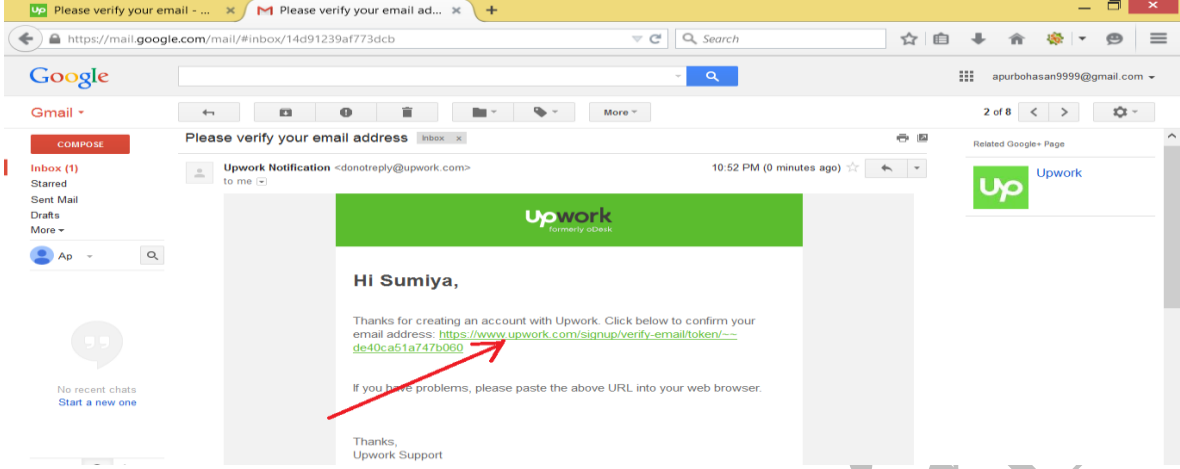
Please verify your email - ...
Please verify your email ad...
https://mail.google.com/mail/#inbox/14d91239af773dcb
Search
Google
apurbohasan9999@gmail.com
Gmail
More
2 of 8
COMPOSE
Inbox (1)
Starred
Sent Mail
Drafts
More
Ap
No recent chats
Start a new one
Please verify your email address Inbox ×
Upwork Notification <donotreply@upwork.com>
to me
10:52 PM (0 minutes ago)
Related Google+ Page
Upwork
upwork
formerly oDesk
Hi Sumiya,

Thanks for creating an account with Upwork. Click below to confirm your email address: https://www.upwork.com/signup/verify-email/token/~~de40ca51a747b060

If you have problems, please paste the above URL into your web browser.

Thanks,
Upwork Support